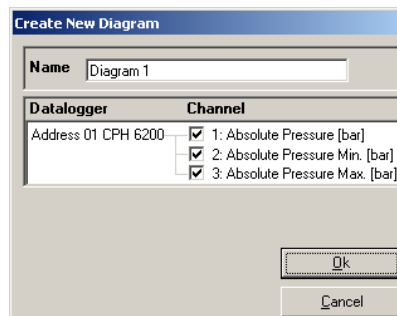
Create New Diagram

Name Diagram 1

| Datalogger | Channel |
|---|---|
| Address 01 CPH 6200 | 1: Absolute Pressure [bar] |
| | 2: Absolute Pressure Min. [bar] |
| | 3: Absolute Pressure Max. [bar] |

Ok

Cancel